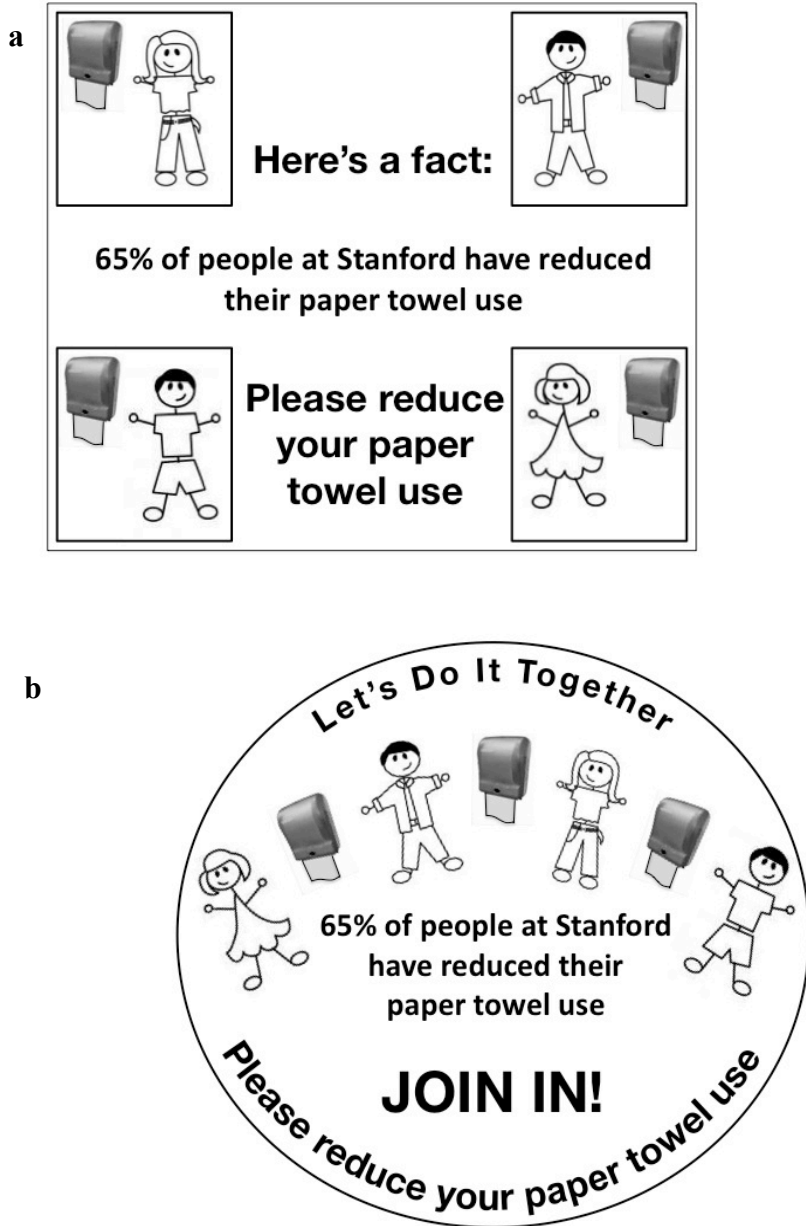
a

Here's a fact:

65% of people at Stanford have reduced their paper towel use

Please reduce your paper towel use

b

Let's Do It Together

65% of people at Stanford have reduced their paper towel use

JOIN IN!

Please reduce your paper towel use